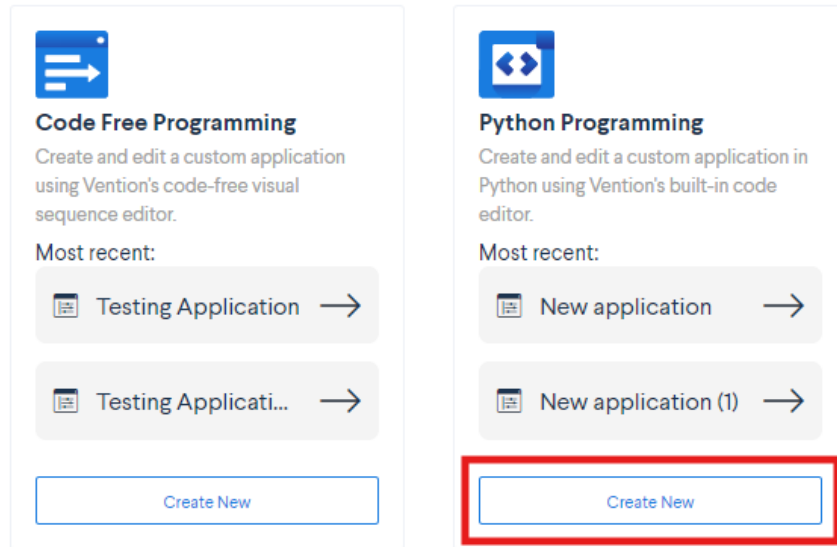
Code Free Programming

Create and edit a custom application using Vention's code-free visual sequence editor.

Most recent:

Testing Application

Testing Applicati...

Create New

Python Programming

Create and edit a custom application in Python using Vention's built-in code editor.

Most recent:

New application

New application (1)

Create New